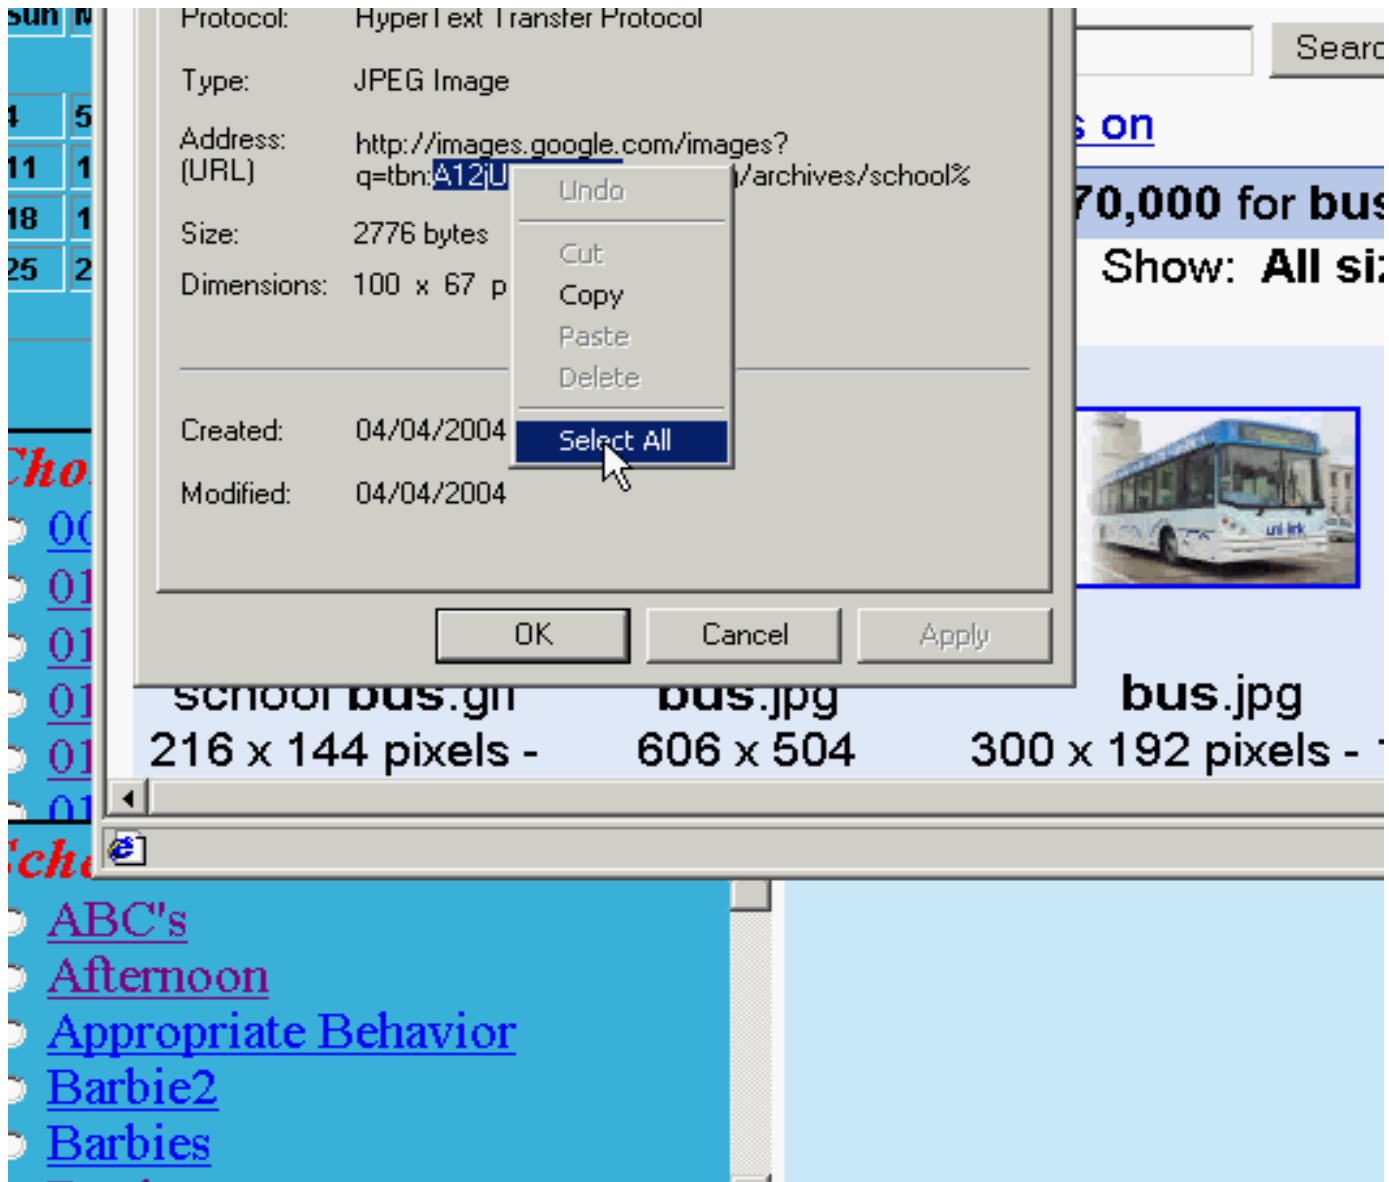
Sun M
4 5
11 1
18 1
25 2

Protocol: HyperText Transfer Protocol

Type: JPEG Image

Address: (URL) http://images.google.com/images?q=tbn:A12jU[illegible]/archives/school%

Size: 2776 bytes

Dimensions: 100 x 67 p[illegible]

Created: 04/04/2004

Modified: 04/04/2004

Undo
Cut
Copy
Paste
Delete
Select All

OK Cancel Apply

Searc
s on
70,000 for bus
Show: All si

school bus.gif
216 x 144 pixels -
bus.jpg
606 x 504
bus.jpg
300 x 192 pixels -

Cho
00
01
01
01
01
01
Sch
ABC's
Afternoon
Appropriate Behavior
Barbie2
Barbies